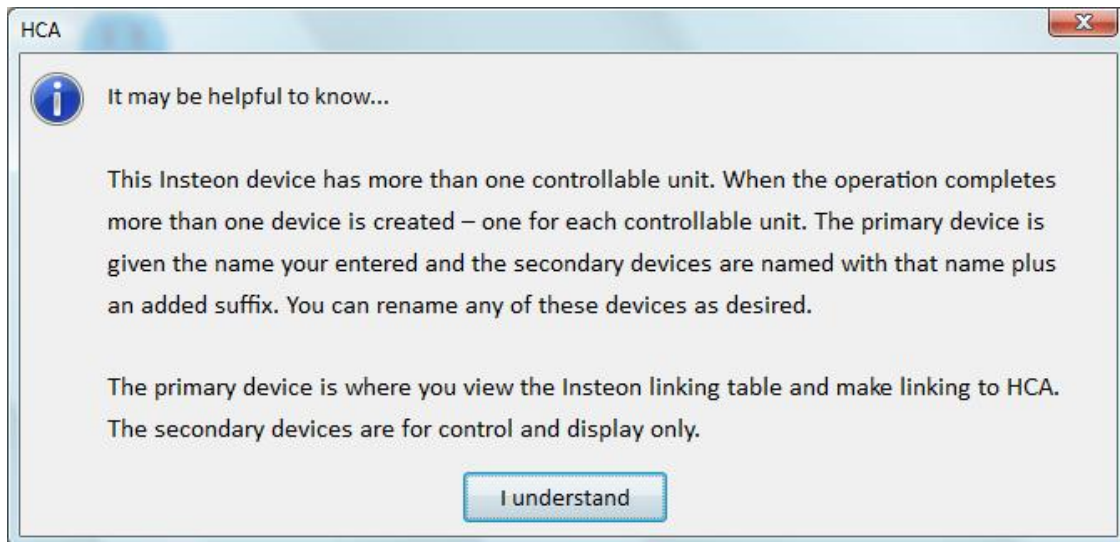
HCA

It may be helpful to know...

This Insteon device has more than one controllable unit. When the operation completes more than one device is created – one for each controllable unit. The primary device is given the name your entered and the secondary devices are named with that name plus an added suffix. You can rename any of these devices as desired.

The primary device is where you view the Insteon linking table and make linking to HCA. The secondary devices are for control and display only.

I understand